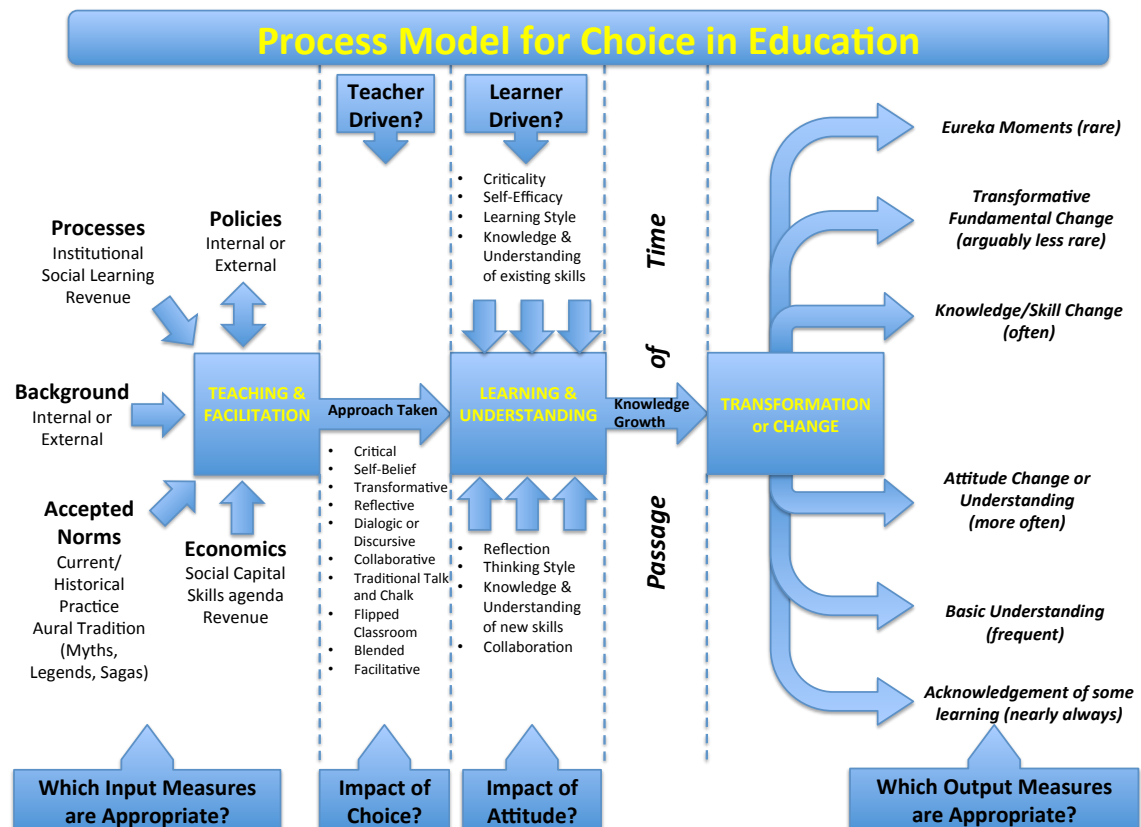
Process Model for Choice in Education

Teacher Driven?

Learner Driven?

- Criticality
- Self-Efficacy
- Learning Style
- Knowledge & Understanding of existing skills

Processes
Institutional
Social Learning
Revenue

Policies
Internal or External

Background
Internal or External

TEACHING & FACILITATION

Approach Taken

LEARNING & UNDERSTANDING

Knowledge Growth

TRANSFORMATION or CHANGE

Time of Passage

Accepted Norms
Current/ Historical Practice
Aural Tradition (Myths, Legends, Sagas)

Economics
Social Capital
Skills agenda
Revenue

- Critical
- Self-Belief
- Transformative
- Reflective
- Dialogic or Discursive
- Collaborative
- Traditional Talk and Chalk
- Flipped Classroom
- Blended
- Facilitative

- Reflection
- Thinking Style
- Knowledge & Understanding of new skills
- Collaboration

Eureka Moments (rare)

Transformative Fundamental Change (arguably less rare)

Knowledge/Skill Change (often)

Attitude Change or Understanding (more often)

Basic Understanding (frequent)

Acknowledgement of some learning (nearly always)

Which Input Measures are Appropriate?

Impact of Choice?

Impact of Attitude?

Which Output Measures are Appropriate?